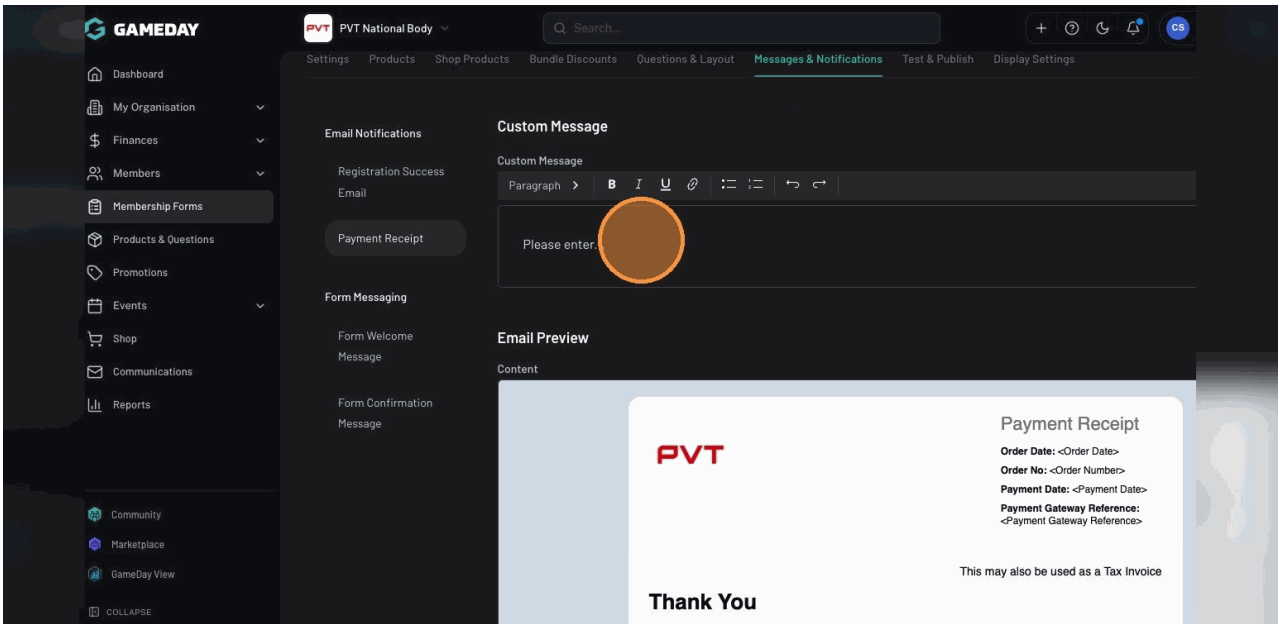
GAMEDAY

PVT PVT National Body

Search...

CS

Dashboard
My Organisation
Finances
Members
Membership Forms
Products & Questions
Promotions
Events
Shop
Communications
Reports

Community
Marketplace
GameDay View

COLLAPSE

Settings Products Shop Products Bundle Discounts Questions & Layout Messages & Notifications Test & Publish Display Settings

Email Notifications

Registration Success Email

Payment Receipt

Form Messaging

Form Welcome Message

Form Confirmation Message

Custom Message

Custom Message

Paragraph B I U

Please enter.

Email Preview

Content

PVT

Payment Receipt

**Order Date:** <Order Date>
**Order No:** <Order Number>
**Payment Date:** <Payment Date>
**Payment Gateway Reference:** <Payment Gateway Reference>

This may also be used as a Tax Invoice

Thank You